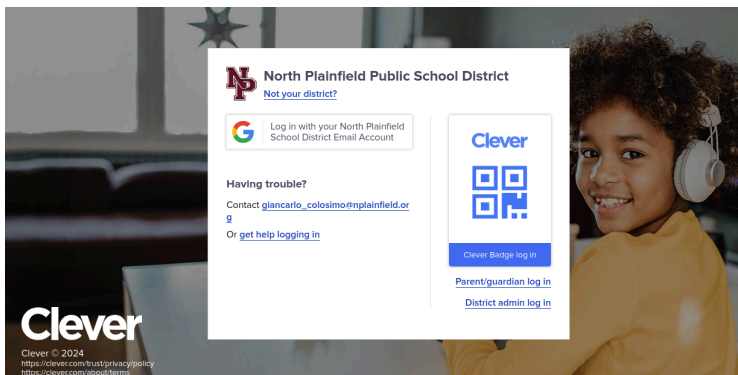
NP
North Plainfield Public School District
Not your district?

G Log in with your North Plainfield School District Email Account

Having trouble?

Contact giancarlo_colosimo@nplainfield.org

Or get help logging in

Clever

Clever Badge log in

Parent/guardian log in

District admin log in

Clever

Clever © 2024
https://clever.com/trust/privacy/policy
https://clever.com/about/terms